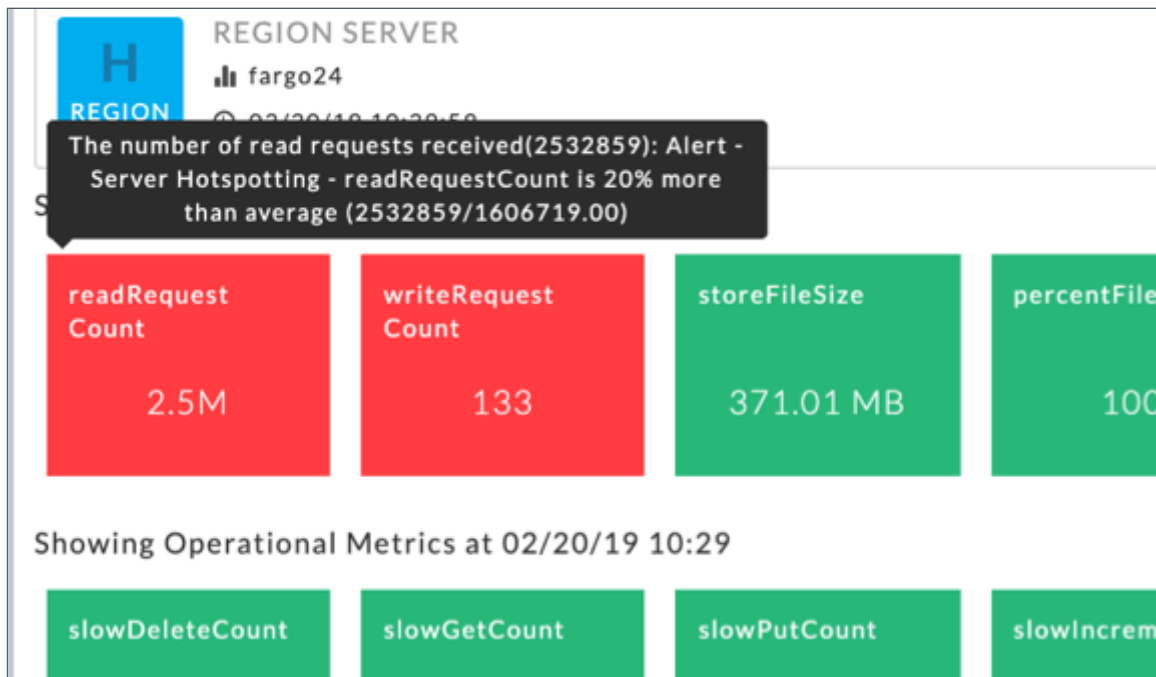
H
REGION

REGION SERVER
fargo24
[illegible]

The number of read requests received(2532859): Alert - Server Hotspotting - readRequestCount is 20% more than average (2532859/1606719.00)

S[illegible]

readRequest Count
2.5M

writeRequest Count
133

storeFileSize
371.01 MB

percentFile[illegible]
100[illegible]

Showing Operational Metrics at 02/20/19 10:29

slowDeleteCount

slowGetCount

slowPutCount

slowIncrem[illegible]